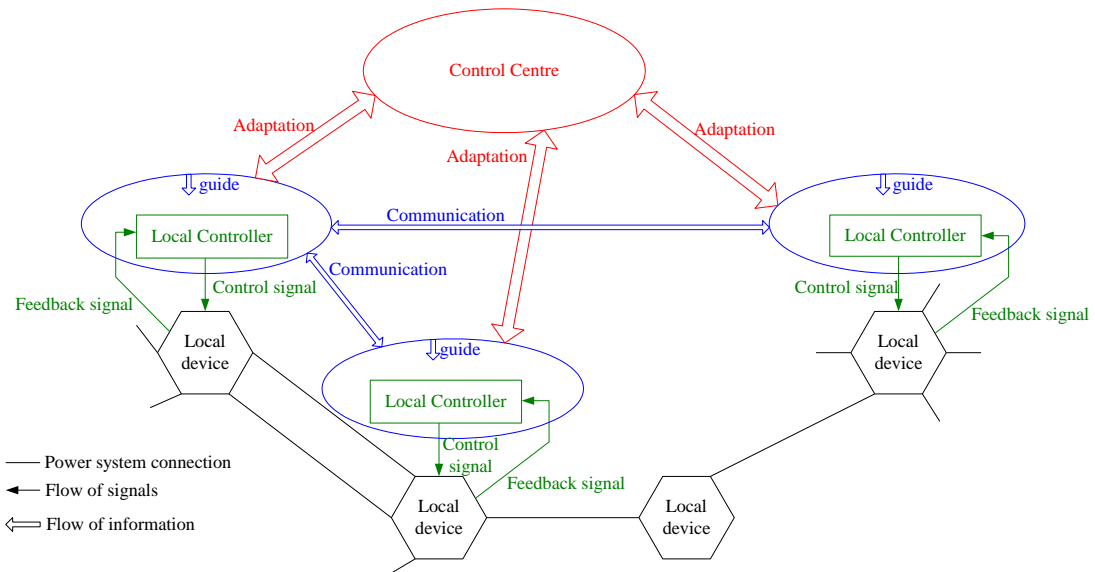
Control Centre

Adaptation

Adaptation

Adaptation

guide

Local Controller

Communication

guide

Local Controller

Communication

Control signal

Feedback signal

Local device

guide

Local Controller

Control signal

Feedback signal

Local device

Control signal

Feedback signal

Local device

Local device

Power system connection

Flow of signals

Flow of information